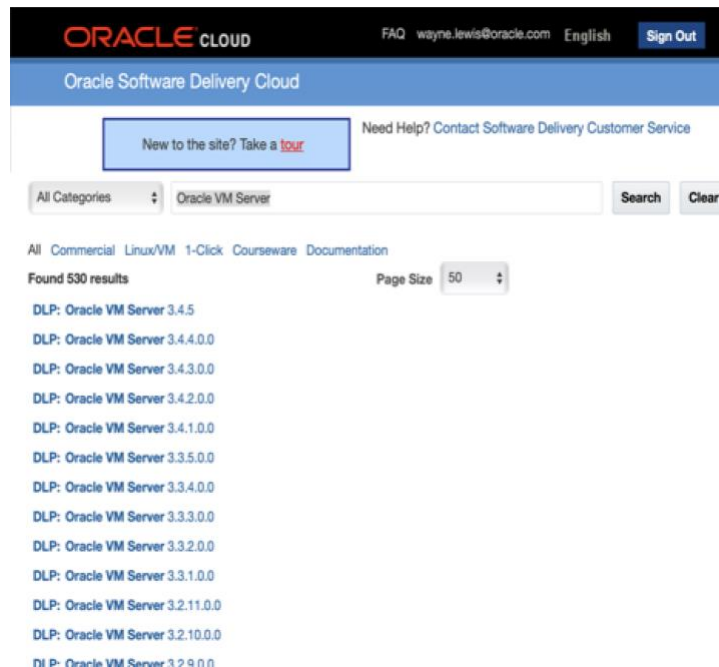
ORACLE CLOUD

FAQ wayne.lewis@oracle.com English Sign Out

Oracle Software Delivery Cloud

New to the site? Take a tour

Need Help? Contact Software Delivery Customer Service

All Categories

Oracle VM Server

Search Clear

All Commercial Linux/VM 1-Click Courseware Documentation

Found 530 results

Page Size 50

DLP: Oracle VM Server 3.4.5

DLP: Oracle VM Server 3.4.4.0.0

DLP: Oracle VM Server 3.4.3.0.0

DLP: Oracle VM Server 3.4.2.0.0

DLP: Oracle VM Server 3.4.1.0.0

DLP: Oracle VM Server 3.3.5.0.0

DLP: Oracle VM Server 3.3.4.0.0

DLP: Oracle VM Server 3.3.3.0.0

DLP: Oracle VM Server 3.3.2.0.0

DLP: Oracle VM Server 3.3.1.0.0

DLP: Oracle VM Server 3.2.11.0.0

DLP: Oracle VM Server 3.2.10.0.0

DLP: Oracle VM Server 3.2.9.0.0